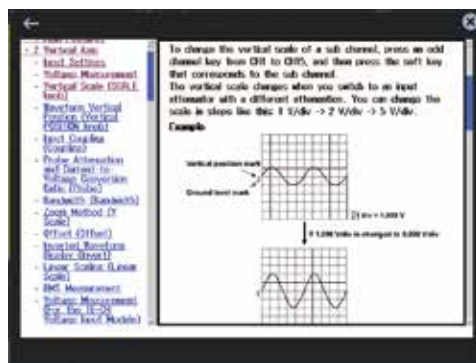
2 Vertical Axis
Input Settings
Voltage Measurement
Vertical Scale (SCALE knob)
Waveform Vertical Position (Vertical POSITION knob)
Input Coupling (Coupling)
Probe Attenuation and Current-to-Voltage Conversion Ratio (Probe)
Bandwidth (Bandwidth)
Zoom Method (V Scale)
Offset (Offset)
Inverted Waveform Display (Invert)
Linear Scaling (Linear Scale)
RMS Measurement
Voltage Measurement (e.g. the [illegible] Voltage Input Module)

To change the vertical scale of a sub channel, press an odd channel key from CH1 to CH15, and then press the soft key that corresponds to the sub channel.
The vertical scale changes when you switch to an input attenuator with a different attenuation. You can change the scale in steps like this: 1 V/div -> 2 V/div -> 5 V/div.
Example
Vertical position mark
Ground level mark
2 div = 1.000 V
1.000 Volts is changed to 2.000 Volts